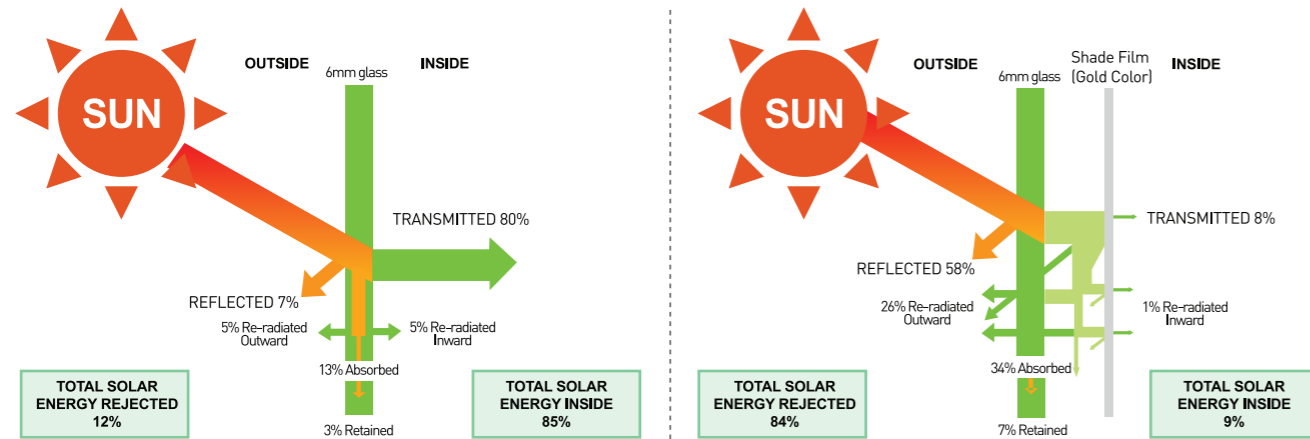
SUN

OUTSIDE

6mm glass

INSIDE

TRANSMITTED 80%

REFLECTED 7%

5% Re-radiated Outward

5% Re-radiated Inward

13% Absorbed

3% Retained

TOTAL SOLAR ENERGY REJECTED 12%

TOTAL SOLAR ENERGY INSIDE 85%

SUN

OUTSIDE

6mm glass

Shade Film (Gold Color)

INSIDE

TRANSMITTED 8%

REFLECTED 58%

26% Re-radiated Outward

1% Re-radiated Inward

34% Absorbed

7% Retained

TOTAL SOLAR ENERGY REJECTED 84%

TOTAL SOLAR ENERGY INSIDE 9%